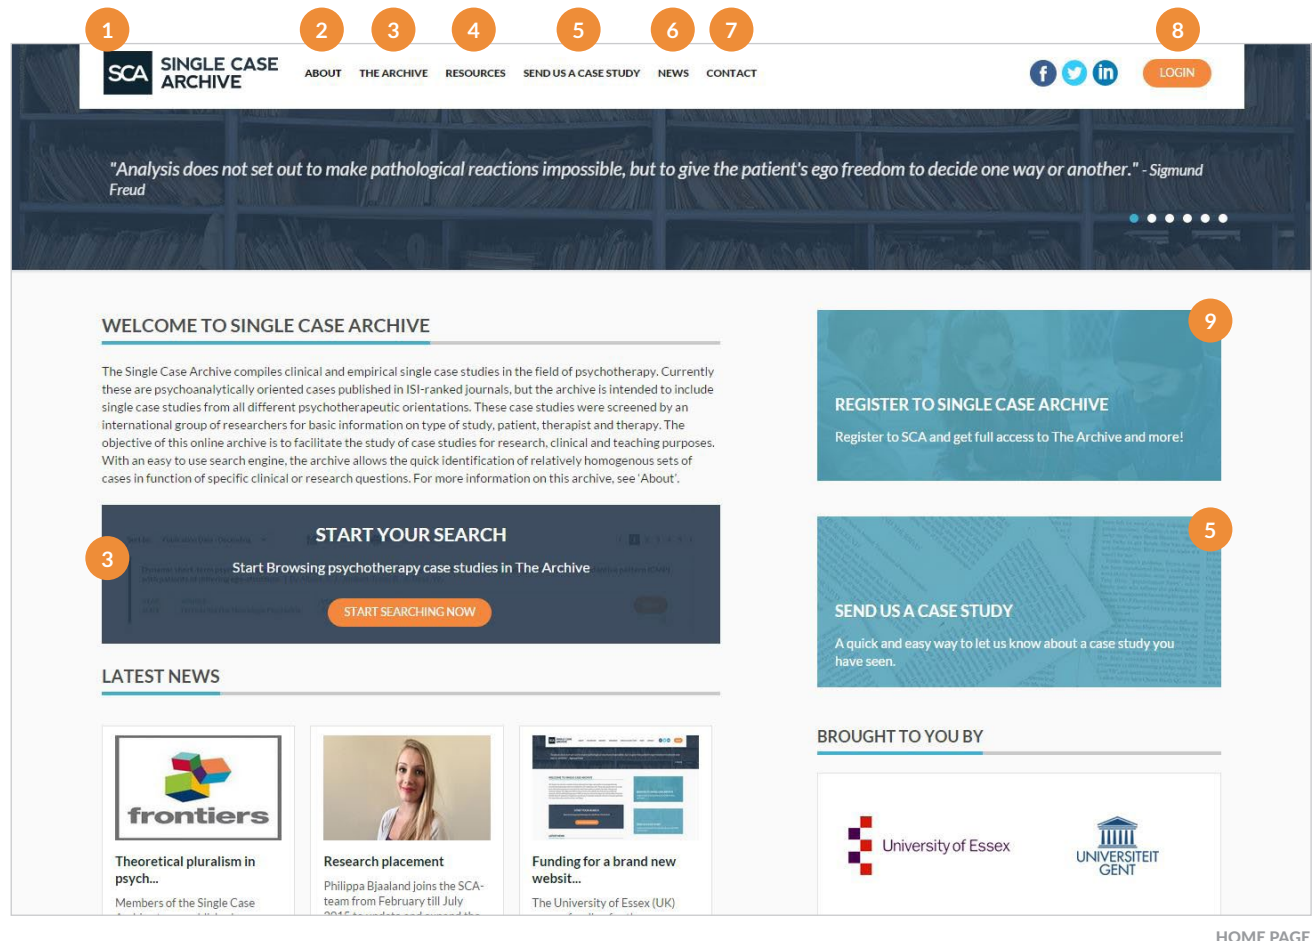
1 2 3 4 5 6 7 8

SCA SINGLE CASE ARCHIVE

ABOUT THE ARCHIVE RESOURCES SEND US A CASE STUDY NEWS CONTACT

LOGIN

"Analysis does not set out to make pathological reactions impossible, but to give the patient's ego freedom to decide one way or another." - Sigmund Freud

WELCOME TO SINGLE CASE ARCHIVE

The Single Case Archive compiles clinical and empirical single case studies in the field of psychotherapy. Currently these are psychoanalytically oriented cases published in ISI-ranked journals, but the archive is intended to include single case studies from all different psychotherapeutic orientations. These case studies were screened by an international group of researchers for basic information on type of study, patient, therapist and therapy. The objective of this online archive is to facilitate the study of case studies for research, clinical and teaching purposes. With an easy to use search engine, the archive allows the quick identification of relatively homogenous sets of cases in function of specific clinical or research questions. For more information on this archive, see 'About'.

3

START YOUR SEARCH

Start Browsing psychotherapy case studies in The Archive

START SEARCHING NOW

LATEST NEWS

frontiers

Theoretical pluralism in psych...

Members of the Single Case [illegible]

Research placement

Philippa Bjaaland joins the SCA-team from February till July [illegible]

Funding for a brand new websit...

The University of Essex (UK) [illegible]

9

REGISTER TO SINGLE CASE ARCHIVE

Register to SCA and get full access to The Archive and more!

5

SEND US A CASE STUDY

A quick and easy way to let us know about a case study you have seen.

BROUGHT TO YOU BY

University of Essex

UNIVERSITEIT GENT

HOME PAGE